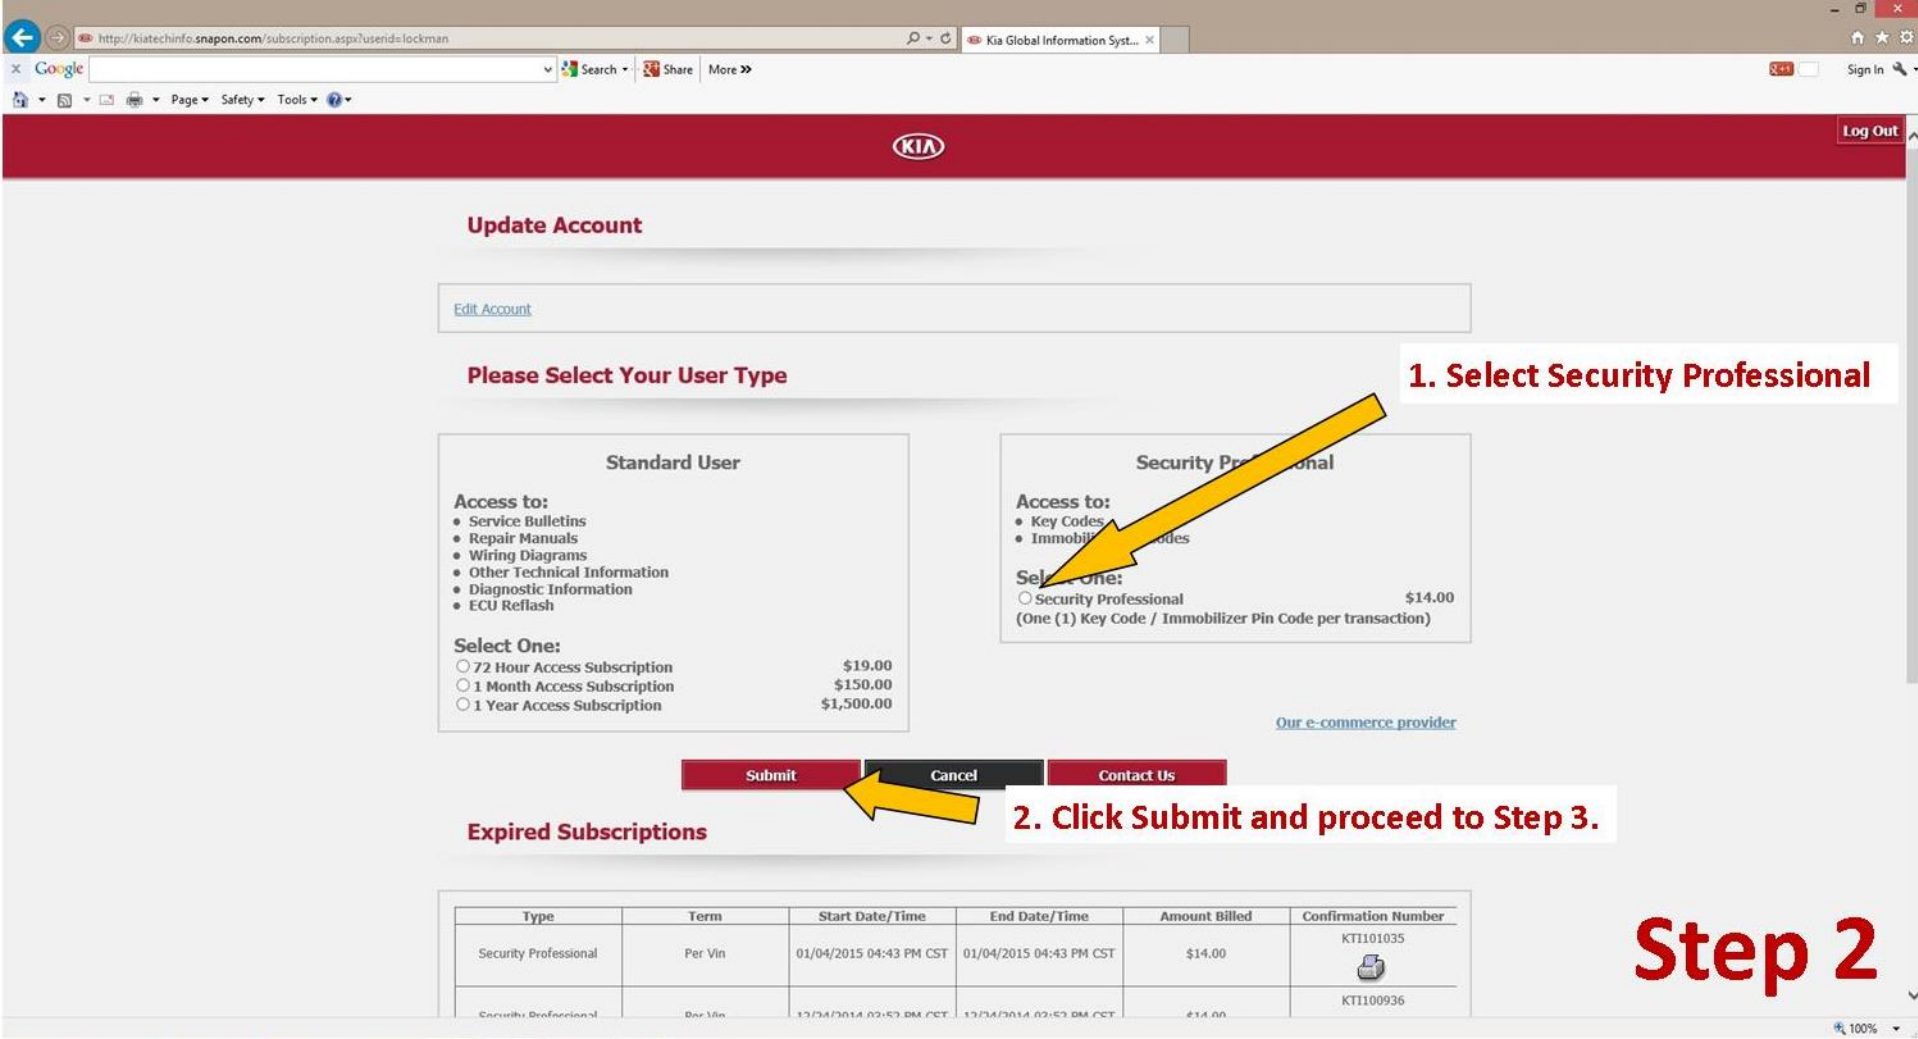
http://kiatechinfo.snapon.com/subscription.aspx?userid=lockman

Kia Global Information Syst...

Google

Search Share More »

Sign In

Page Safety Tools

KIA

Log Out

Update Account

Edit Account

Please Select Your User Type

1. Select Security Professional

Standard User

Access to:
- Service Bulletins
- Repair Manuals
- Wiring Diagrams
- Other Technical Information
- Diagnostic Information
- ECU Reflash

Select One:
72 Hour Access Subscription $19.00
1 Month Access Subscription $150.00
1 Year Access Subscription $1,500.00

Security Pr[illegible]onal

Access to:
- Key Codes
- Immobi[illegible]odes

Sel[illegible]One:
Security Professional $14.00
(One (1) Key Code / Immobilizer Pin Code per transaction)

Our e-commerce provider

Submit Cancel Contact Us

2. Click Submit and proceed to Step 3.

Expired Subscriptions

| Type | Term | Start Date/Time | End Date/Time | Amount Billed | Confirmation Number |
|---|---|---|---|---|---|
| Security Professional | Per Vin | 01/04/2015 04:43 PM CST | 01/04/2015 04:43 PM CST | $14.00 | KTI101035 |
| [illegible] | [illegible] | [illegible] | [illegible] | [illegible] | KTI100936 |

Step 2

100%